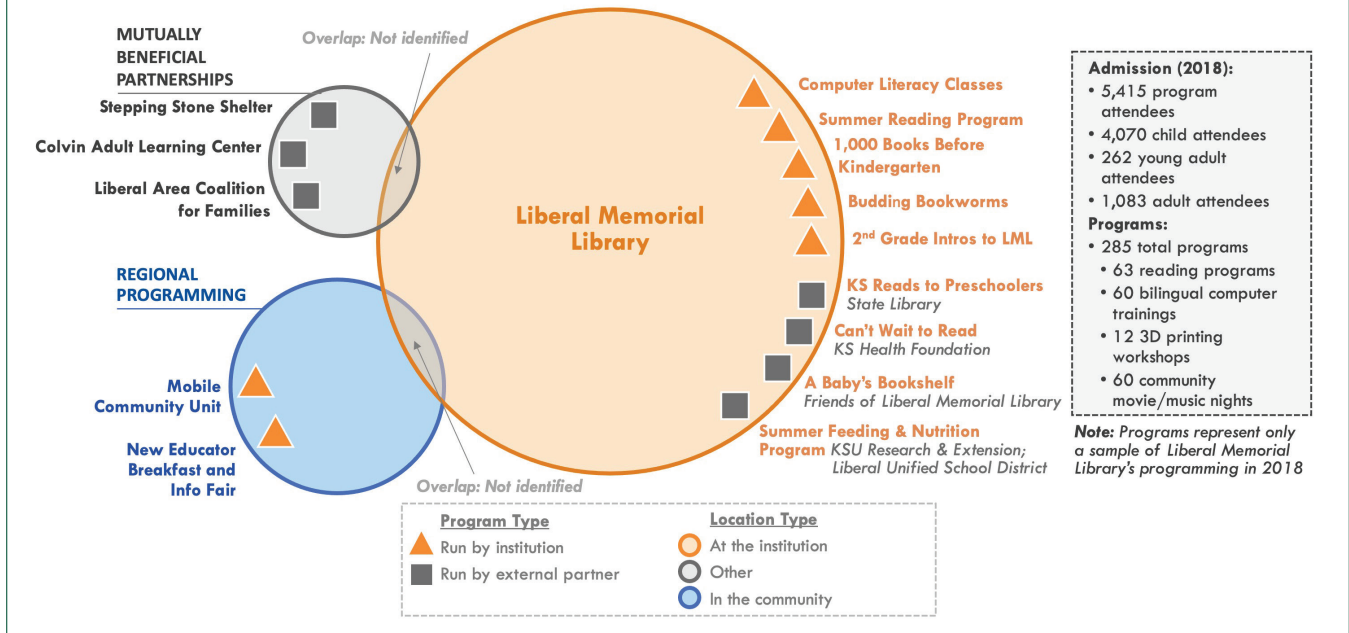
MUTUALLY BENEFICIAL PARTNERSHIPS

Overlap: Not identified

Stepping Stone Shelter

Colvin Adult Learning Center

Liberal Area Coalition for Families

Liberal Memorial Library

Computer Literacy Classes

Summer Reading Program

1,000 Books Before Kindergarten

Budding Bookworms

2$^{nd}$ Grade Intros to LML

KS Reads to Preschoolers
State Library

Can't Wait to Read
KS Health Foundation

A Baby's Bookshelf
Friends of Liberal Memorial Library

Summer Feeding & Nutrition Program KSU Research & Extension; Liberal Unified School District

REGIONAL PROGRAMMING

Mobile Community Unit

New Educator Breakfast and Info Fair

Overlap: Not identified

Admission (2018):
• 5,415 program attendees
• 4,070 child attendees
• 262 young adult attendees
• 1,083 adult attendees
Programs:
• 285 total programs
• 63 reading programs
• 60 bilingual computer trainings
• 12 3D printing workshops
• 60 community movie/music nights

Note: Programs represent only a sample of Liberal Memorial Library's programming in 2018

Program Type
Run by institution
Run by external partner

Location Type
At the institution
Other
In the community